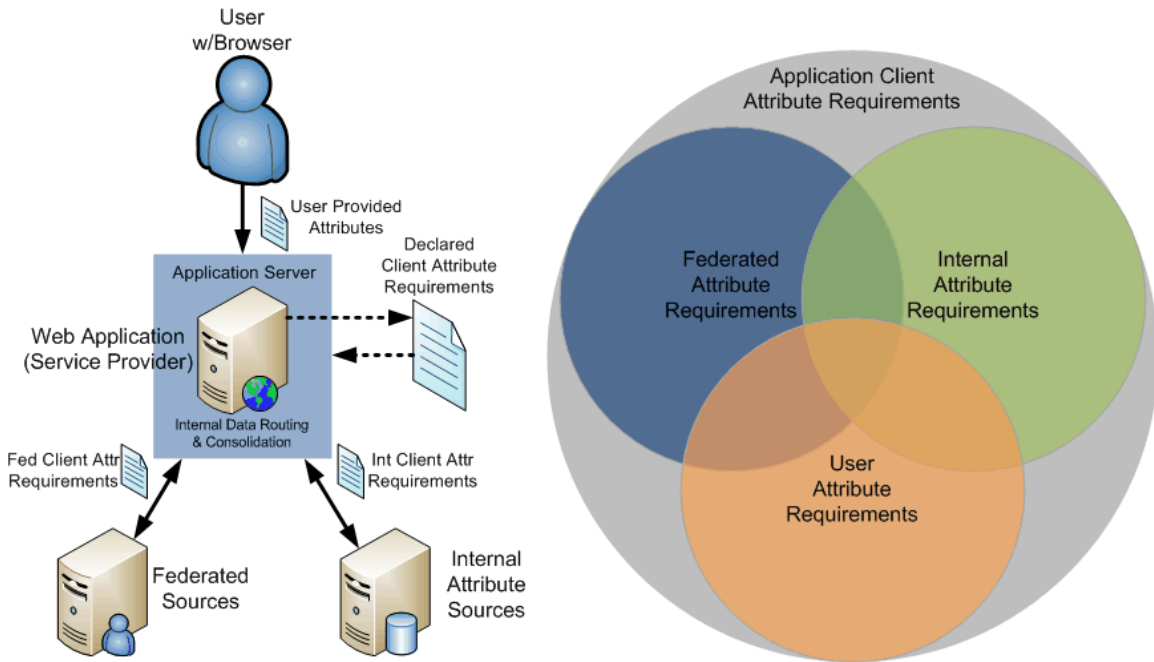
User
w/Browser

User Provided Attributes

Application Server

Declared Client Attribute Requirements

Web Application (Service Provider)

Internal Data Routing & Consolidation

Fed Client Attr Requirements

Int Client Attr Requirements

Federated Sources

Internal Attribute Sources

Application Client Attribute Requirements

Federated Attribute Requirements

Internal Attribute Requirements

User Attribute Requirements